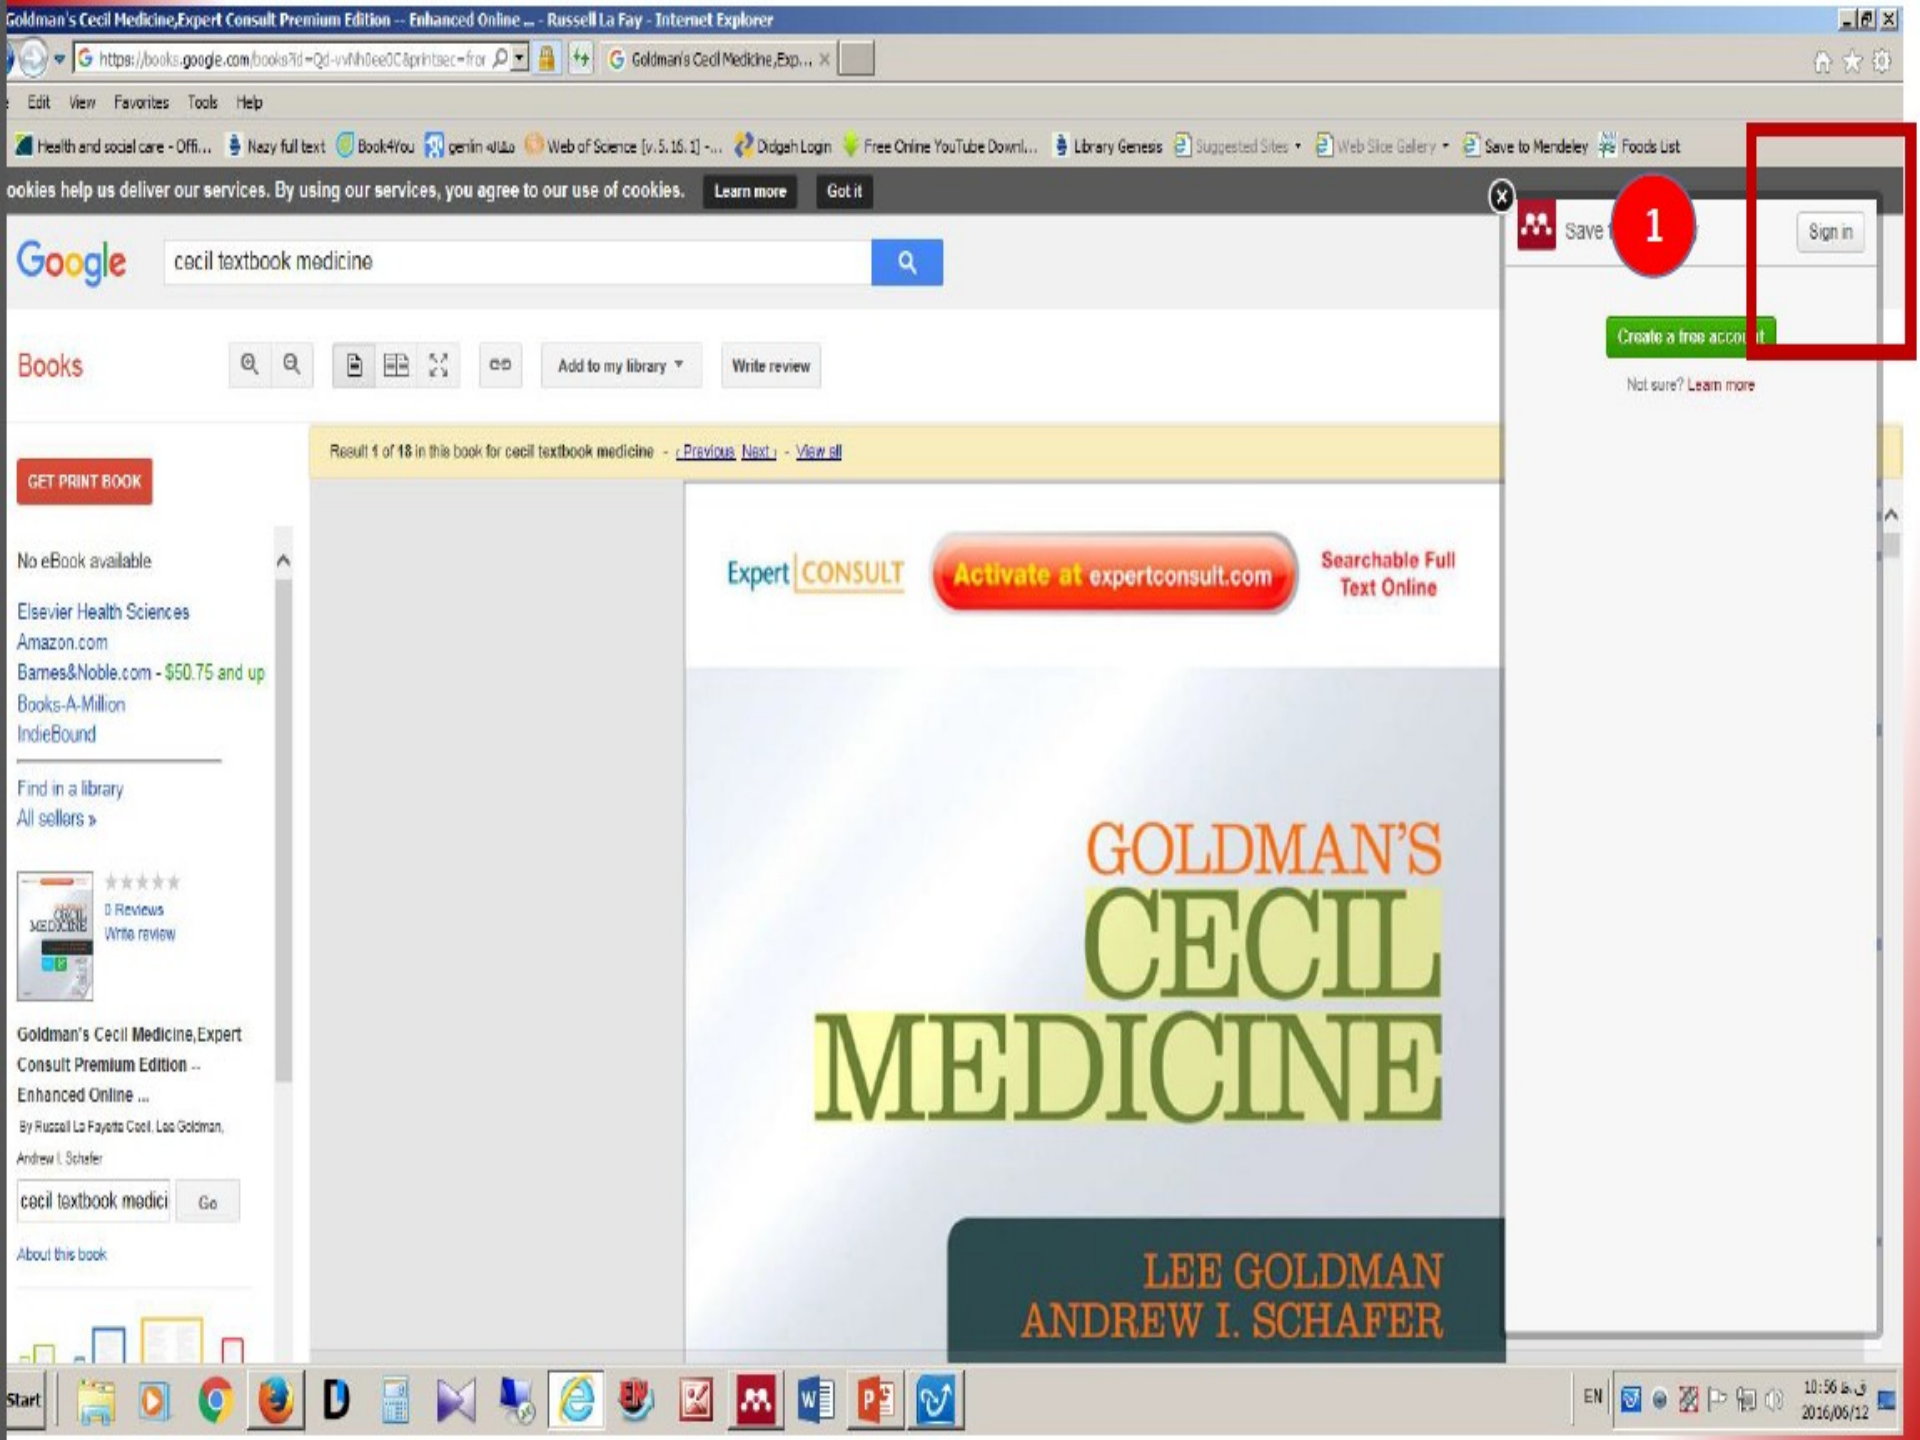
Goldman's Cecil Medicine,Expert Consult Premium Edition -- Enhanced Online ... - Russell La Fay - Internet Explorer

https://books.google.com/books?id=Qd-vNh0ee0C&printsec=fror
Goldman's Cecil Medicine,Exp... ×

Edit View Favorites Tools Help

Health and social care - Offi... Nazy full text Book4You genin مقاله Web of Science [v.5.16.1] -... Didgah Login Free Online YouTube Downl... Library Genesis Suggested Sites Web Slice Gallery Save to Mendeley Foods List

ookies help us deliver our services. By using our services, you agree to our use of cookies. Learn more Got it

Google cecil textbook medicine

Books Add to my library Write review

Result 1 of 18 in this book for cecil textbook medicine - ‹Previous Next› - View all

GET PRINT BOOK

No eBook available

Elsevier Health Sciences
Amazon.com
Barnes&Noble.com - $50.75 and up
Books-A-Million
IndieBound

Find in a library
All sellers »

0 Reviews
Write review

Goldman's Cecil Medicine,Expert Consult Premium Edition -- Enhanced Online ...
By Russell La Fayette Cecil, Lee Goldman, Andrew I. Schafer

cecil textbook medici Go

About this book

Expert CONSULT Activate at expertconsult.com Searchable Full Text Online

GOLDMAN'S CECIL MEDICINE

LEE GOLDMAN
ANDREW I. SCHAFER

Save 1 Sign in

Create a free accou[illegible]t

Not sure? Learn more

Start

EN 10:56 ق.ظ 2016/06/12